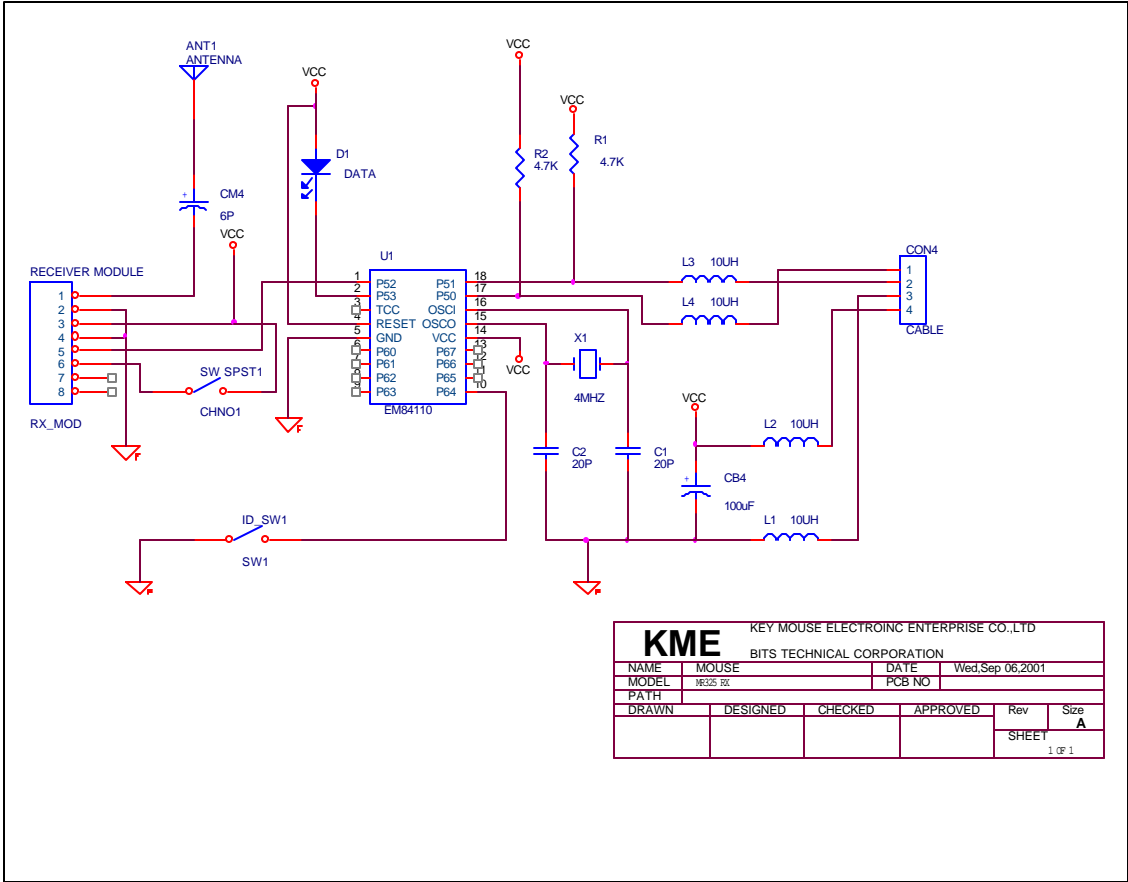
ANT1
ANTENNA

VCC

D1
DATA

VCC

VCC

R2
4.7K

R1
4.7K

CM4
6P

VCC

RECEIVER MODULE

1
2
3
4
5
6
7
8

RX_MOD

SW_SPST1

CHNO1

U1

1 P52
2 P53
3 TCC
4 RESET
5 GND
6 P60
7 P61
8 P62
9 P63

P51 18
P50 17
OSCI 16
OSCO 15
VCC 14
P67 13
P66 12
P65 11
P64 10

EM84110

VCC

X1

4MHZ

L3 10UH

L4 10UH

CON4
1
2
3
4
CABLE

VCC

L2 10UH

C2
20P

C1
20P

CB4
100uF

L1 10UH

ID_SW1

SW1

KME

KEY MOUSE ELECTROINC ENTERPRISE CO.,LTD

BITS TECHNICAL CORPORATION

| NAME | MOUSE | DATE | Wed,Sep 06,2001 |
|---|---|---|---|
| MODEL | MR325 RX | PCB NO | |
| PATH | | | |

| DRAWN | DESIGNED | CHECKED | APPROVED | Rev | Size A |
|---|---|---|---|---|---|
| | | | | SHEET 1 OF 1 | |